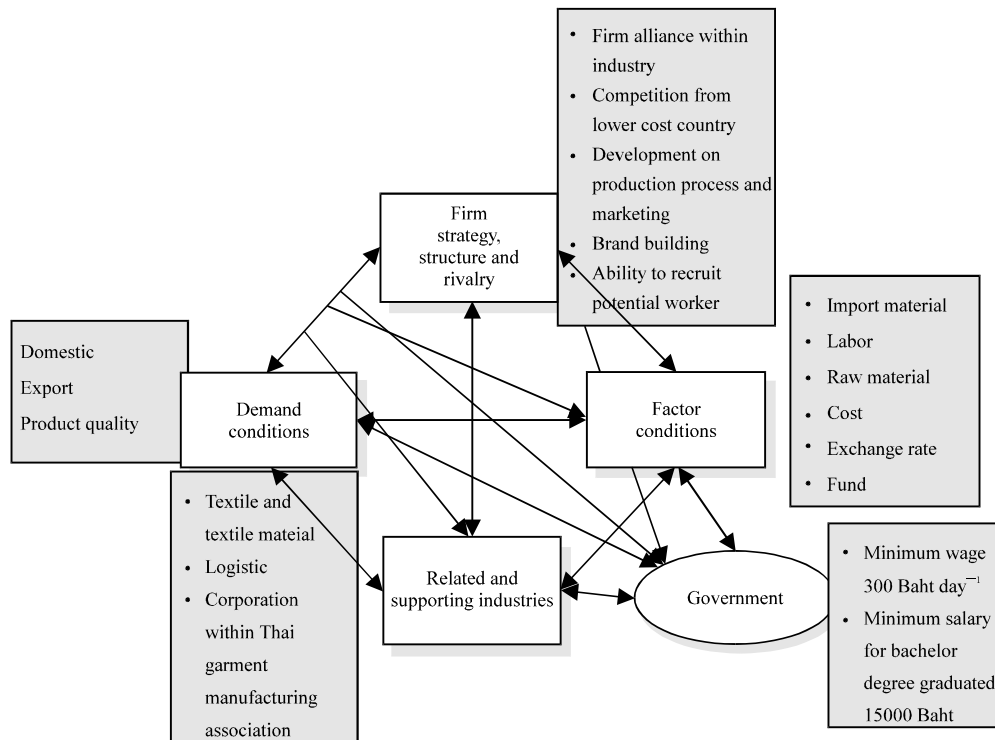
- Firm alliance within industry
- Competition from lower cost country
- Development on production process and marketing
- Brand building
- Ability to recruit potential worker

Firm strategy, structure and rivalry

- Import material
- Labor
- Raw material
- Cost
- Exchange rate
- Fund

Domestic
Export
Product quality

Demand conditions

Factor conditions

- Textile and textile mateial
- Logistic
- Corporation within Thai garment manufacturing association

Related and supporting industries

Government

- Minimum wage 300 Baht day$^{-1}$
- Minimum salary for bachelor degree graduated 15000 Baht